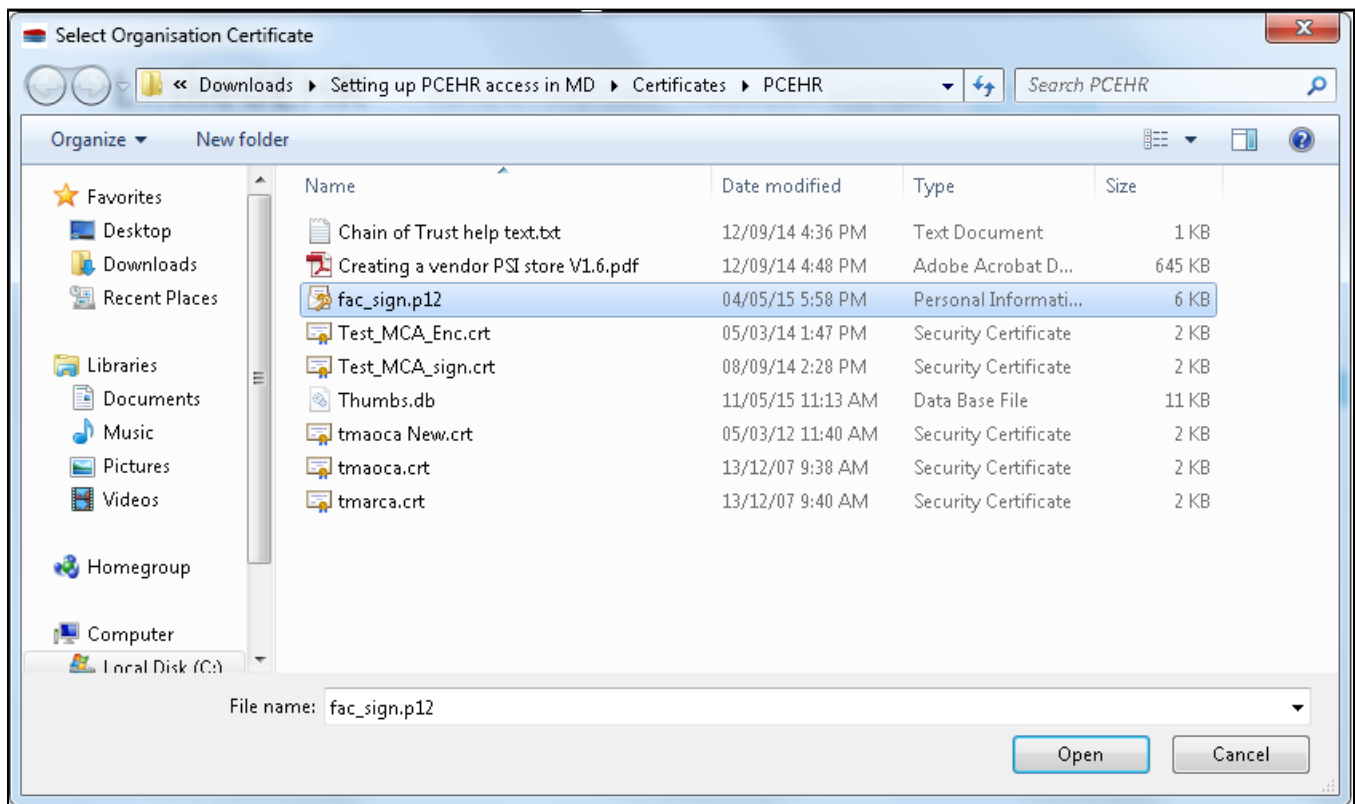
Select Organisation Certificate

« Downloads ▸ Setting up PCEHR access in MD ▸ Certificates ▸ PCEHR

Search PCEHR

Organize ▾ New folder

Favorites
Desktop
Downloads
Recent Places

Libraries
Documents
Music
Pictures
Videos

Homegroup

Computer
Local Disk (C:)

| Name | Date modified | Type | Size |
|---|---|---|---|
| Chain of Trust help text.txt | 12/09/14 4:36 PM | Text Document | 1 KB |
| Creating a vendor PSI store V1.6.pdf | 12/09/14 4:48 PM | Adobe Acrobat D... | 645 KB |
| fac_sign.p12 | 04/05/15 5:58 PM | Personal Informati... | 6 KB |
| Test_MCA_Enc.crt | 05/03/14 1:47 PM | Security Certificate | 2 KB |
| Test_MCA_sign.crt | 08/09/14 2:28 PM | Security Certificate | 2 KB |
| Thumbs.db | 11/05/15 11:13 AM | Data Base File | 11 KB |
| tmaoca New.crt | 05/03/12 11:40 AM | Security Certificate | 2 KB |
| tmaoca.crt | 13/12/07 9:38 AM | Security Certificate | 2 KB |
| tmarca.crt | 13/12/07 9:40 AM | Security Certificate | 2 KB |

File name: fac_sign.p12

Open
Cancel